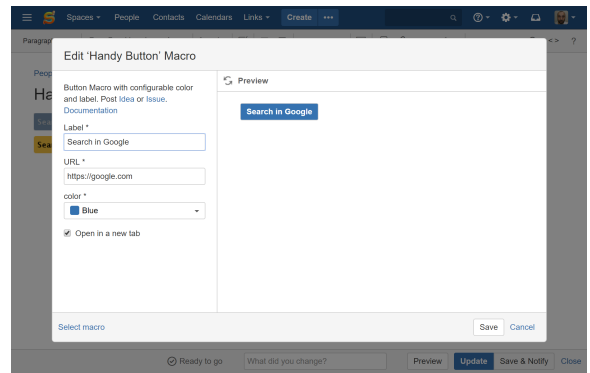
Spaces People Contacts Calendars Links Create •••

Paragraph

Peop

Ha

Sea

Edit 'Handy Button' Macro

Button Macro with configurable color and label. Post Idea or Issue. Documentation

Label *

Search in Google

URL *

https://google.com

color *

Blue

Open in a new tab

Preview

Search in Google

Select macro

Save Cancel

Ready to go What did you change? Preview Update Save & Notify Close